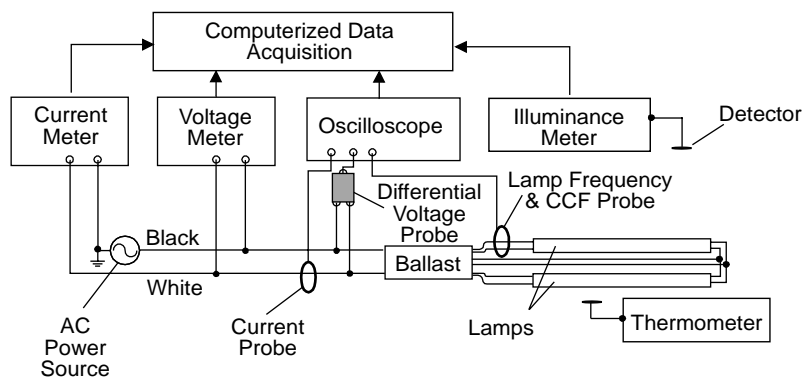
Computerized Data Acquisition

Current Meter

Voltage Meter

Oscilloscope

Illuminance Meter

Detector

Differential Voltage Probe

Lamp Frequency & CCF Probe

Black

Ballast

White

AC Power Source

Current Probe

Lamps

Thermometer